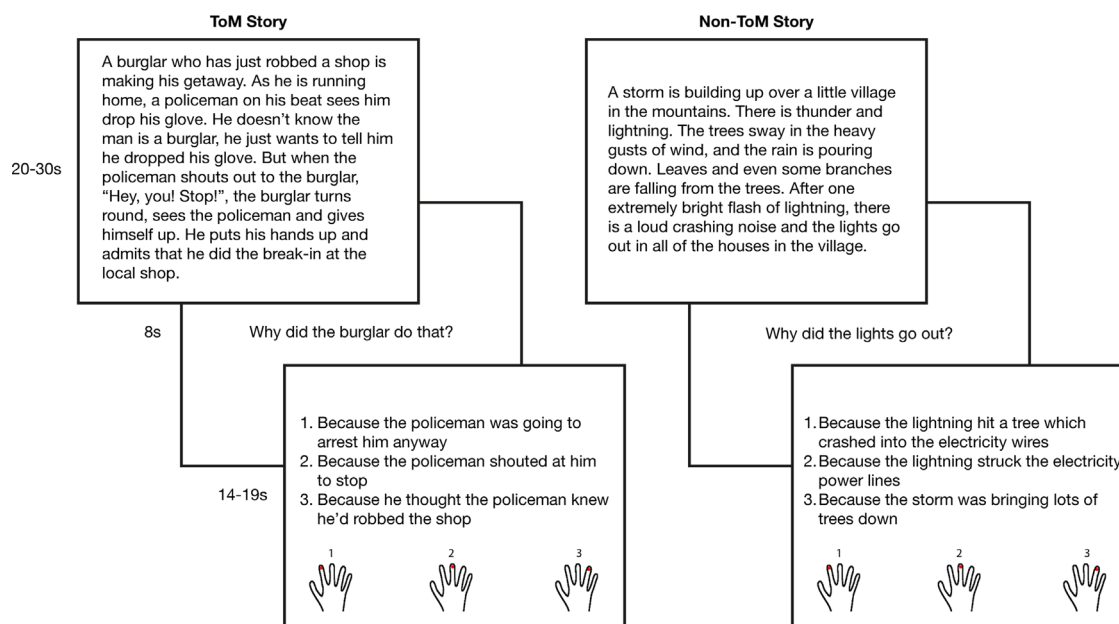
ToM Story

A burglar who has just robbed a shop is making his getaway. As he is running home, a policeman on his beat sees him drop his glove. He doesn't know the man is a burglar, he just wants to tell him he dropped his glove. But when the policeman shouts out to the burglar, "Hey, you! Stop!", the burglar turns round, sees the policeman and gives himself up. He puts his hands up and admits that he did the break-in at the local shop.

20-30s

8s

Why did the burglar do that?

14-19s

1. Because the policeman was going to arrest him anyway
2. Because the policeman shouted at him to stop
3. Because he thought the policeman knew he'd robbed the shop

1 2 3

Non-ToM Story

A storm is building up over a little village in the mountains. There is thunder and lightning. The trees sway in the heavy gusts of wind, and the rain is pouring down. Leaves and even some branches are falling from the trees. After one extremely bright flash of lightning, there is a loud crashing noise and the lights go out in all of the houses in the village.

Why did the lights go out?

1. Because the lightning hit a tree which crashed into the electricity wires
2. Because the lightning struck the electricity power lines
3. Because the storm was bringing lots of trees down

1 2 3